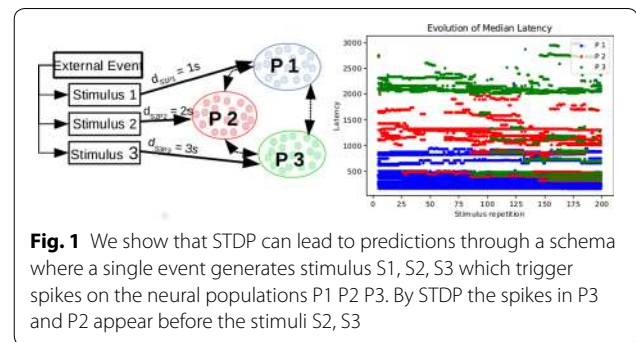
External Event

Stimulus 1

Stimulus 2

Stimulus 3

$d_{S1P1} = 1s$

$d_{S2P2} = 2s$

$d_{S3P3} = 3s$

P 1

P 2

P 3

Evolution of Median Latency

3000
2500
2000
1500
1000
500

Latency

0 25 50 75 100 125 150 175 200

Stimulus repetition

P 1
P 2
P 3

**Fig. 1** We show that STDP can lead to predictions through a schema where a single event generates stimulus S1, S2, S3 which trigger spikes on the neural populations P1 P2 P3. By STDP the spikes in P3 and P2 appear before the stimuli S2, S3